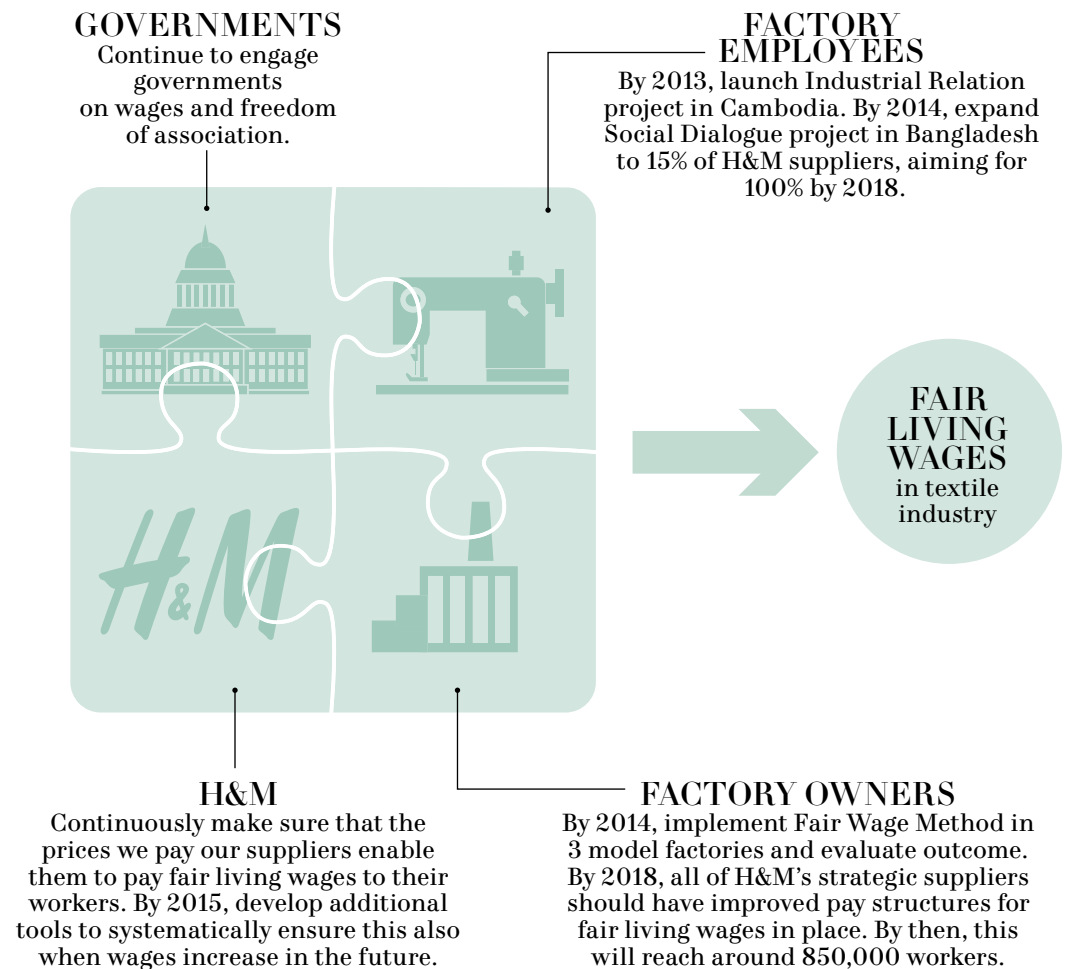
GOVERNMENTS
Continue to engage governments on wages and freedom of association.

FACTORY EMPLOYEES
By 2013, launch Industrial Relation project in Cambodia. By 2014, expand Social Dialogue project in Bangladesh to 15% of H&M suppliers, aiming for 100% by 2018.

H&M

FAIR LIVING WAGES
in textile industry

H&M
Continuously make sure that the prices we pay our suppliers enable them to pay fair living wages to their workers. By 2015, develop additional tools to systematically ensure this also when wages increase in the future.

FACTORY OWNERS
By 2014, implement Fair Wage Method in 3 model factories and evaluate outcome. By 2018, all of H&M's strategic suppliers should have improved pay structures for fair living wages in place. By then, this will reach around 850,000 workers.